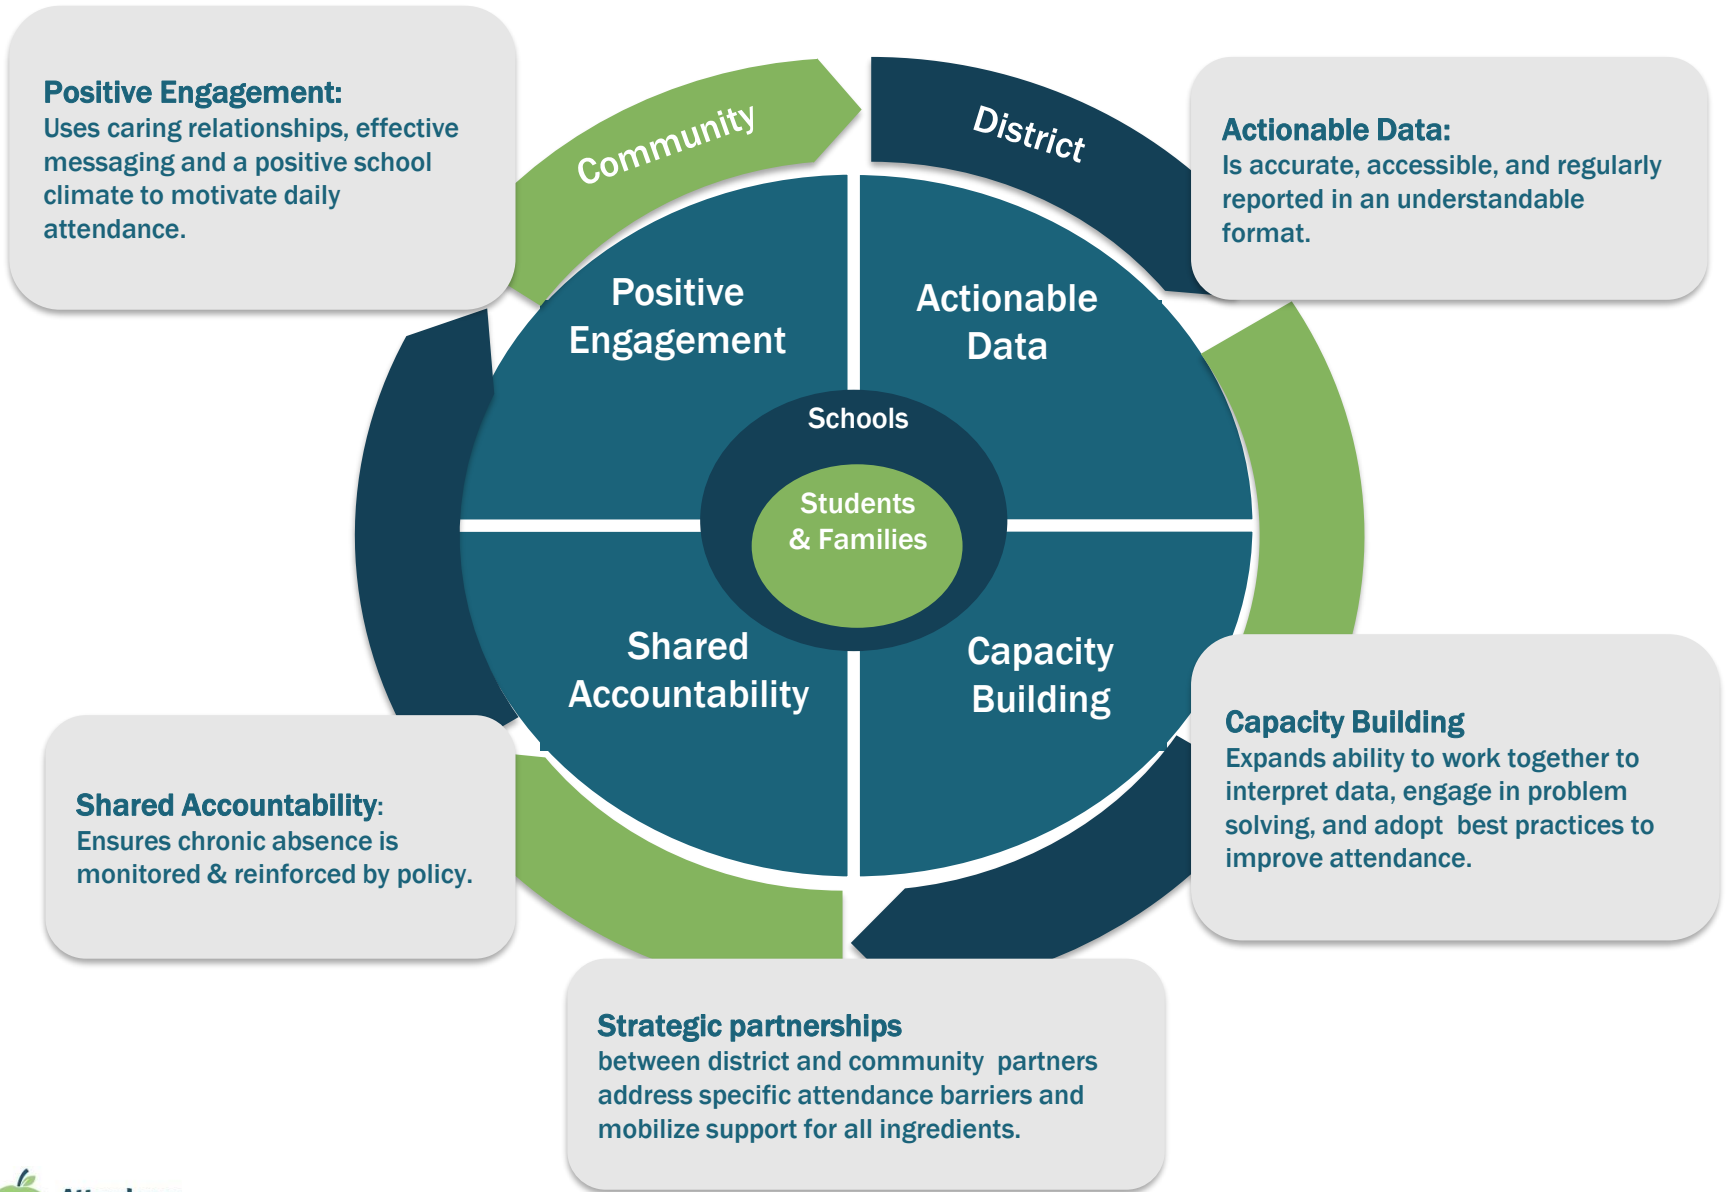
Positive Engagement:
Uses caring relationships, effective messaging and a positive school climate to motivate daily attendance.

Community

District

Actionable Data:
Is accurate, accessible, and regularly reported in an understandable format.

Positive Engagement

Actionable Data

Schools

Students & Families

Shared Accountability

Capacity Building

Shared Accountability:
Ensures chronic absence is monitored & reinforced by policy.

Capacity Building
Expands ability to work together to interpret data, engage in problem solving, and adopt best practices to improve attendance.

Strategic partnerships
between district and community partners address specific attendance barriers and mobilize support for all ingredients.

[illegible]